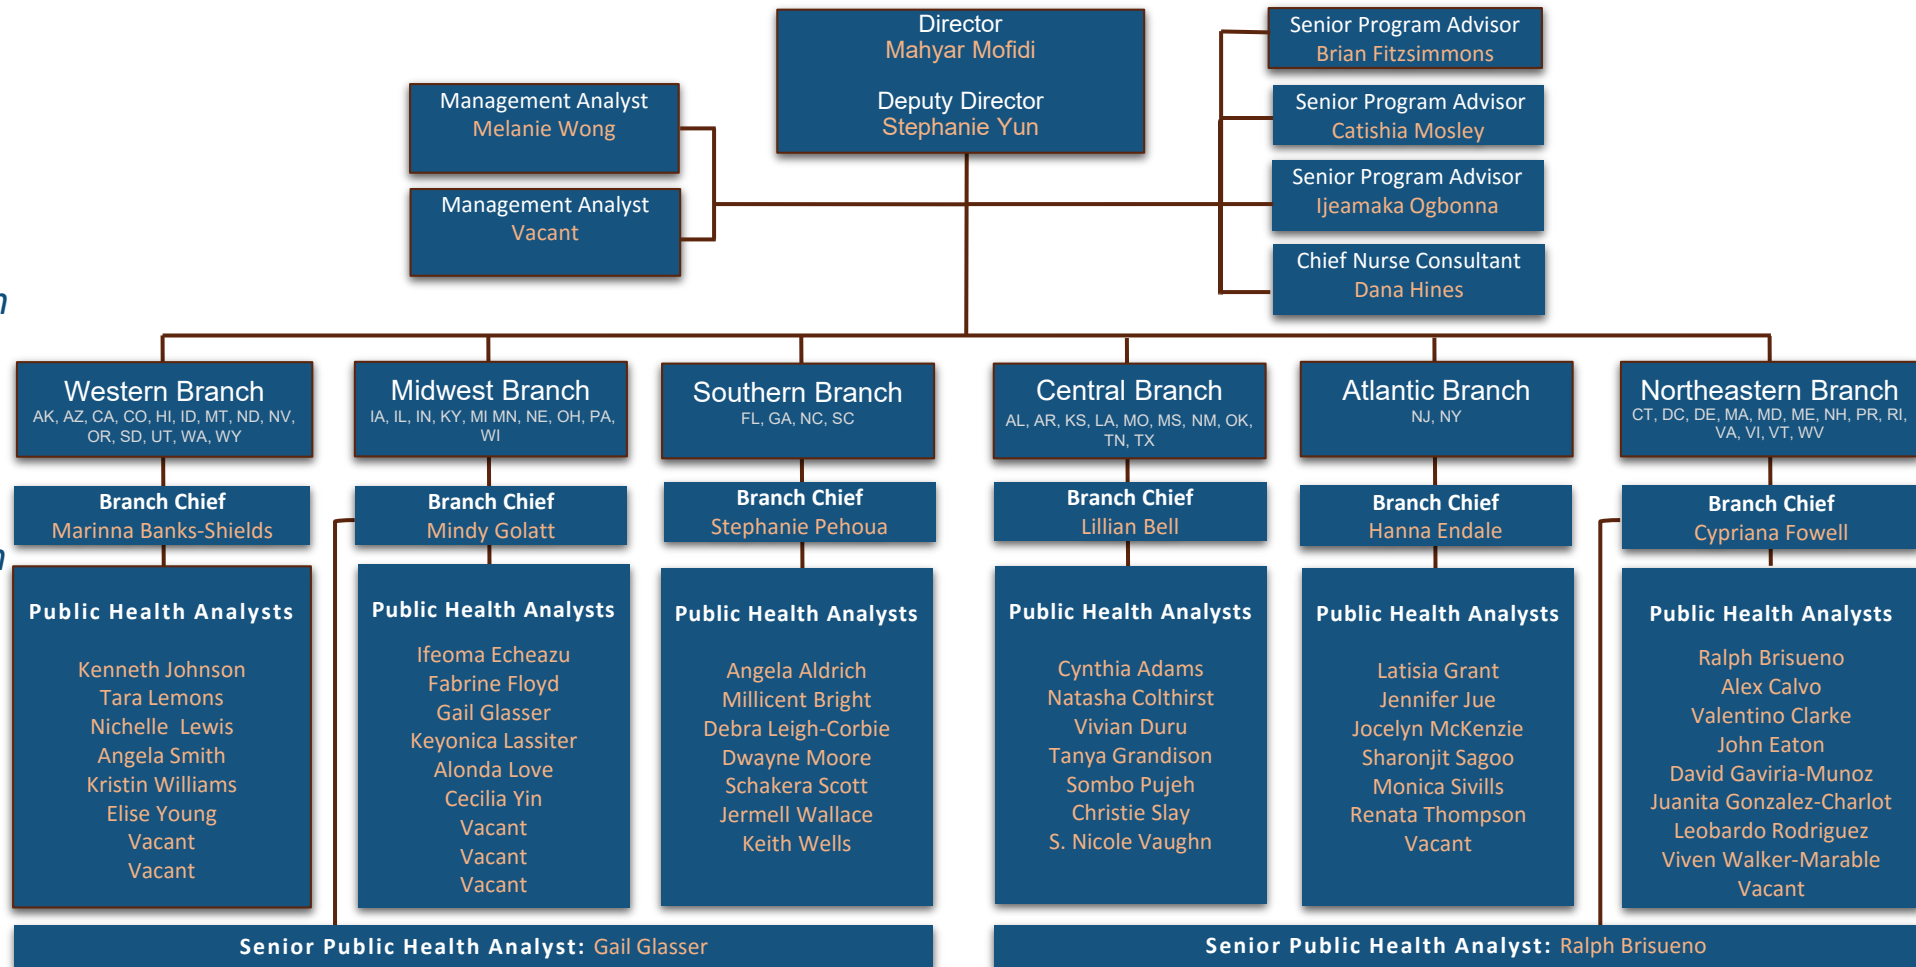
Director
Mahyar Mofidi

Deputy Director
Stephanie Yun

Management Analyst
Melanie Wong

Management Analyst
Vacant

Senior Program Advisor
Brian Fitzsimmons

Senior Program Advisor
Catishia Mosley

Senior Program Advisor
Ijeamaka Ogbonna

Chief Nurse Consultant
Dana Hines

Western Branch
AK, AZ, CA, CO, HI, ID, MT, ND, NV, OR, SD, UT, WA, WY

Branch Chief
Marinna Banks-Shields

Public Health Analysts

Kenneth Johnson
Tara Lemons
Nichelle Lewis
Angela Smith
Kristin Williams
Elise Young
Vacant
Vacant

Midwest Branch
IA, IL, IN, KY, MI MN, NE, OH, PA, WI

Branch Chief
Mindy Golatt

Public Health Analysts

Ifeoma Echeazu
Fabrine Floyd
Gail Glasser
Keyonica Lassiter
Alonda Love
Cecilia Yin
Vacant
Vacant
Vacant

Southern Branch
FL, GA, NC, SC

Branch Chief
Stephanie Pehoua

Public Health Analysts

Angela Aldrich
Millicent Bright
Debra Leigh-Corbie
Dwayne Moore
Schakera Scott
Jermell Wallace
Keith Wells

Central Branch
AL, AR, KS, LA, MO, MS, NM, OK, TN, TX

Branch Chief
Lillian Bell

Public Health Analysts

Cynthia Adams
Natasha Colthirst
Vivian Duru
Tanya Grandison
Sombo Pujeh
Christie Slay
S. Nicole Vaughn

Atlantic Branch
NJ, NY

Branch Chief
Hanna Endale

Public Health Analysts

Latisia Grant
Jennifer Jue
Jocelyn McKenzie
Sharonjit Sagoo
Monica Sivills
Renata Thompson
Vacant

Northeastern Branch
CT, DC, DE, MA, MD, ME, NH, PR, RI, VA, VI, VT, WV

Branch Chief
Cypriana Fowell

Public Health Analysts

Ralph Brisueno
Alex Calvo
Valentino Clarke
John Eaton
David Gaviria-Munoz
Juanita Gonzalez-Charlot
Leobardo Rodriguez
Viven Walker-Marable
Vacant

Senior Public Health Analyst: Gail Glasser

Senior Public Health Analyst: Ralph Brisueno